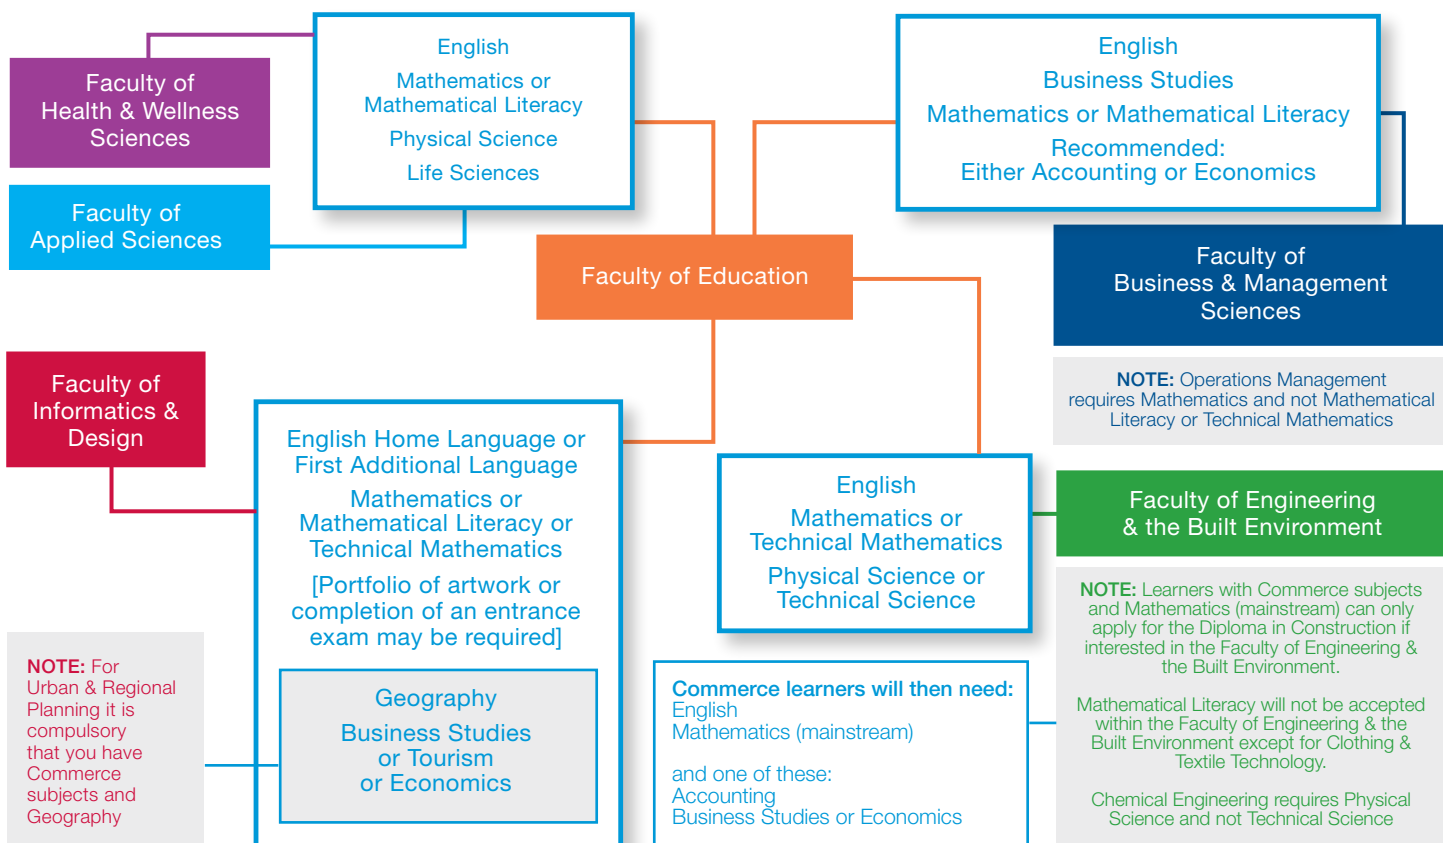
Faculty of Health & Wellness Sciences

English
Mathematics or Mathematical Literacy
Physical Science
Life Sciences

Faculty of Applied Sciences

English
Business Studies
Mathematics or Mathematical Literacy
Recommended:
Either Accounting or Economics

Faculty of Education

Faculty of Business & Management Sciences

NOTE: Operations Management requires Mathematics and not Mathematical Literacy or Technical Mathematics

Faculty of Informatics & Design

English Home Language or First Additional Language
Mathematics or Mathematical Literacy or Technical Mathematics
[Portfolio of artwork or completion of an entrance exam may be required]

English
Mathematics or Technical Mathematics
Physical Science or Technical Science

Faculty of Engineering & the Built Environment

NOTE: Learners with Commerce subjects and Mathematics (mainstream) can only apply for the Diploma in Construction if interested in the Faculty of Engineering & the Built Environment.

Mathematical Literacy will not be accepted within the Faculty of Engineering & the Built Environment except for Clothing & Textile Technology.

Chemical Engineering requires Physical Science and not Technical Science

NOTE: For Urban & Regional Planning it is compulsory that you have Commerce subjects and Geography

Geography
Business Studies or Tourism or Economics

Commerce learners will then need:
English
Mathematics (mainstream)

and one of these:
Accounting
Business Studies or Economics